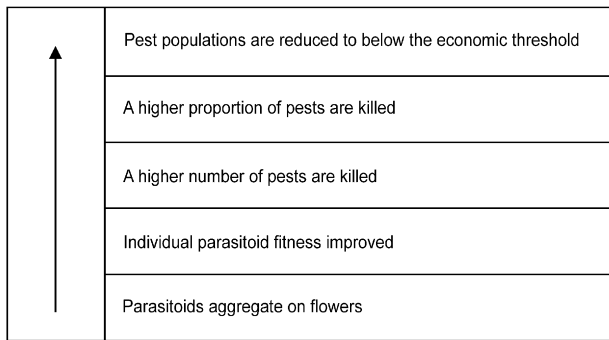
Pest populations are reduced to below the economic threshold

A higher proportion of pests are killed

A higher number of pests are killed

Individual parasitoid fitness improved

Parasitoids aggregate on flowers